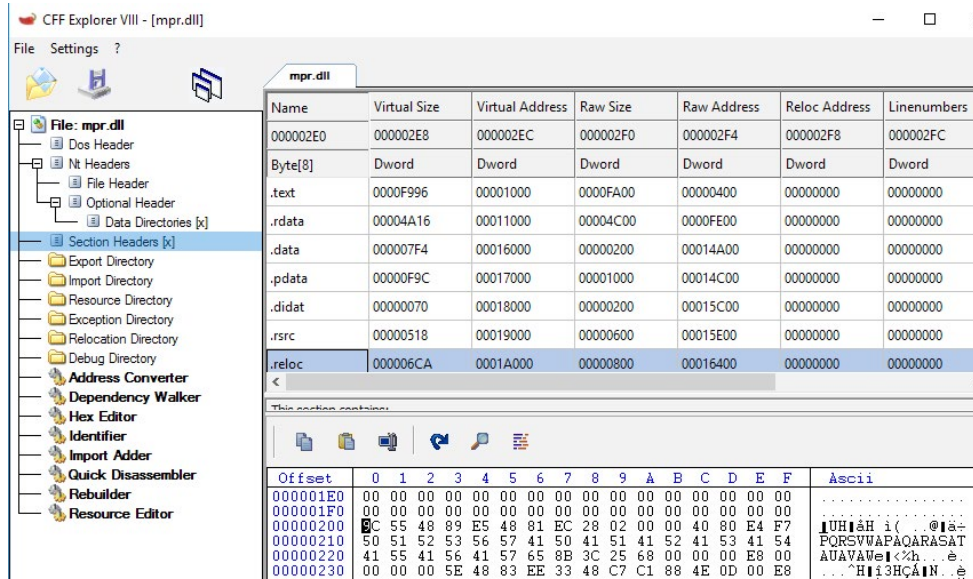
CFF Explorer VIII - [mpr.dll]

File Settings ?

File: mpr.dll
Dos Header
Nt Headers
File Header
Optional Header
Data Directories [x]
Section Headers [x]
Export Directory
Import Directory
Resource Directory
Exception Directory
Relocation Directory
Debug Directory
Address Converter
Dependency Walker
Hex Editor
Identifier
Import Adder
Quick Disassembler
Rebuilder
Resource Editor

mpr.dll

| Name | Virtual Size | Virtual Address | Raw Size | Raw Address | Reloc Address | Linenumbers |
|---|---|---|---|---|---|---|
| 000002E0 | 000002E8 | 000002EC | 000002F0 | 000002F4 | 000002F8 | 000002FC |
| Byte[8] | Dword | Dword | Dword | Dword | Dword | Dword |
| .text | 0000F996 | 00001000 | 0000FA00 | 00000400 | 00000000 | 00000000 |
| .rdata | 00004A16 | 00011000 | 00004C00 | 0000FE00 | 00000000 | 00000000 |
| .data | 000007F4 | 00016000 | 00000200 | 00014A00 | 00000000 | 00000000 |
| .pdata | 00000F9C | 00017000 | 00001000 | 00014C00 | 00000000 | 00000000 |
| .didat | 00000070 | 00018000 | 00000200 | 00015C00 | 00000000 | 00000000 |
| .rsrc | 00000518 | 00019000 | 00000600 | 00015E00 | 00000000 | 00000000 |
| .reloc | 000006CA | 0001A000 | 00000800 | 00016400 | 00000000 | 00000000 |

This section contains:

| Offset | 0 | 1 | 2 | 3 | 4 | 5 | 6 | 7 | 8 | 9 | A | B | C | D | E | F | Ascii |
|---|---|---|---|---|---|---|---|---|---|---|---|---|---|---|---|---|---|
| 000001E0 | 00 | 00 | 00 | 00 | 00 | 00 | 00 | 00 | 00 | 00 | 00 | 00 | 00 | 00 | 00 | 00 | ................ |
| 000001F0 | 00 | 00 | 00 | 00 | 00 | 00 | 00 | 00 | 00 | 00 | 00 | 00 | 00 | 00 | 00 | 00 | ................ |
| 00000200 | 8C | 55 | 48 | 89 | E5 | 48 | 81 | EC | 28 | 02 | 00 | 00 | 40 | 80 | E4 | F7 | ∎UH∎åH ì( ..@∎ä÷ |
| 00000210 | 50 | 51 | 52 | 53 | 56 | 57 | 41 | 50 | 41 | 51 | 41 | 52 | 41 | 53 | 41 | 54 | PQRSVWAPAQARASAT |
| 00000220 | 41 | 55 | 41 | 56 | 41 | 57 | 65 | 8B | 3C | 25 | 68 | 00 | 00 | 00 | E8 | 00 | AUAVAWe∎<%h...è. |
| 00000230 | 00 | 00 | 00 | 5E | 48 | 83 | EE | 33 | 48 | C7 | C1 | 88 | 4E | 0D | 00 | E8 | ...^H∎î3HÇÁ∎N..è |